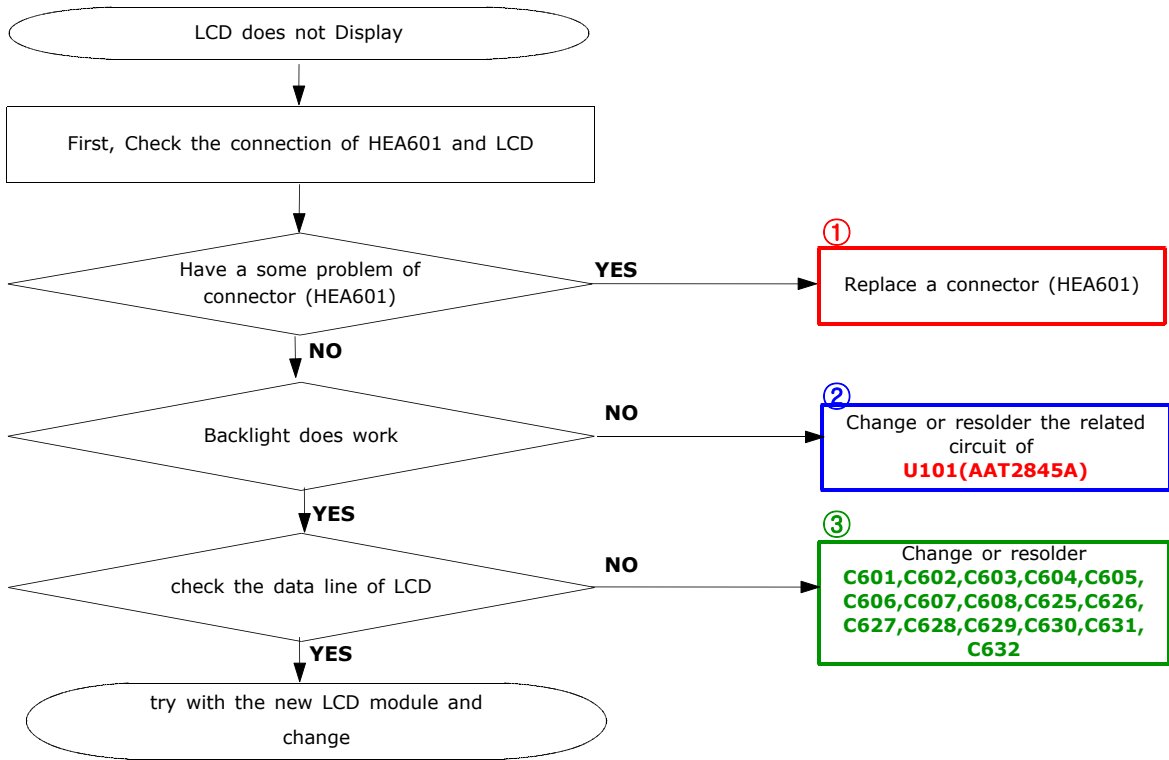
LCD does not Display

First, Check the connection of HEA601 and LCD

Have a some problem of connector (HEA601)

YES

①

Replace a connector (HEA601)

NO

Backlight does work

NO

②

Change or resolder the related circuit of U101(AAT2845A)

YES

check the data line of LCD

NO

③

Change or resolder C601,C602,C603,C604,C605, C606,C607,C608,C625,C626, C627,C628,C629,C630,C631, C632

YES

try with the new LCD module and change